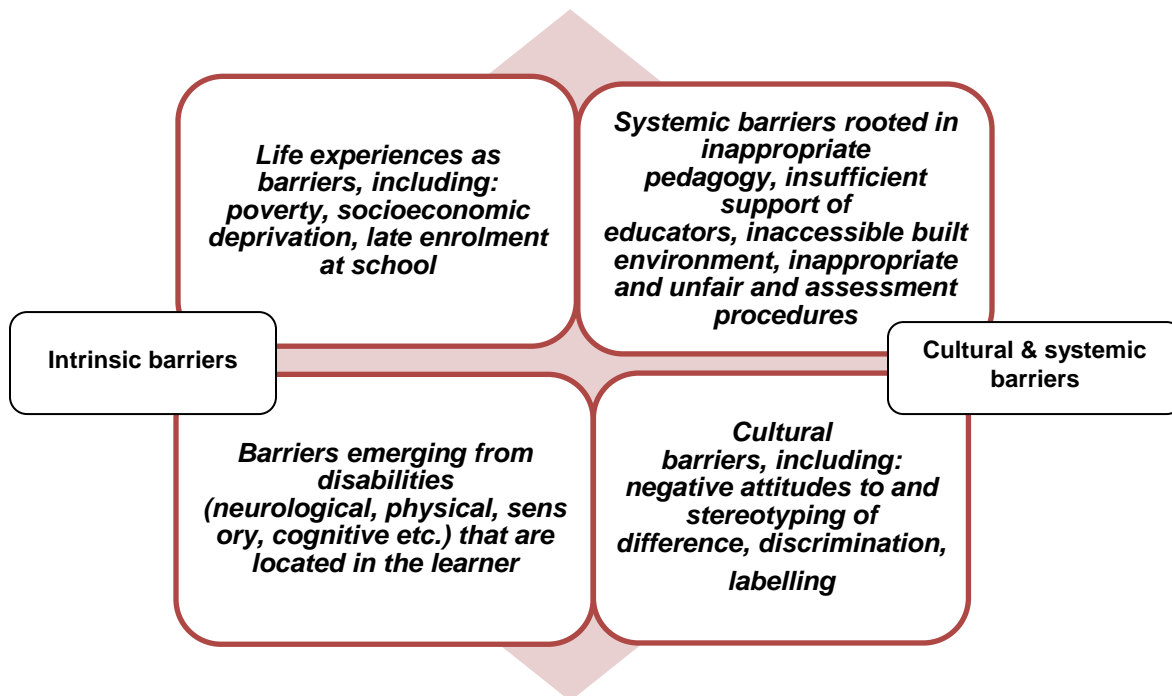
Life experiences as barriers, including: poverty, socioeconomic deprivation, late enrolment at school

Systemic barriers rooted in inappropriate pedagogy, insufficient support of educators, inaccessible built environment, inappropriate and unfair and assessment procedures

Intrinsic barriers

Cultural & systemic barriers

Barriers emerging from disabilities (neurological, physical, sens ory, cognitive etc.) that are located in the learner

Cultural barriers, including: negative attitudes to and stereotyping of difference, discrimination, labelling